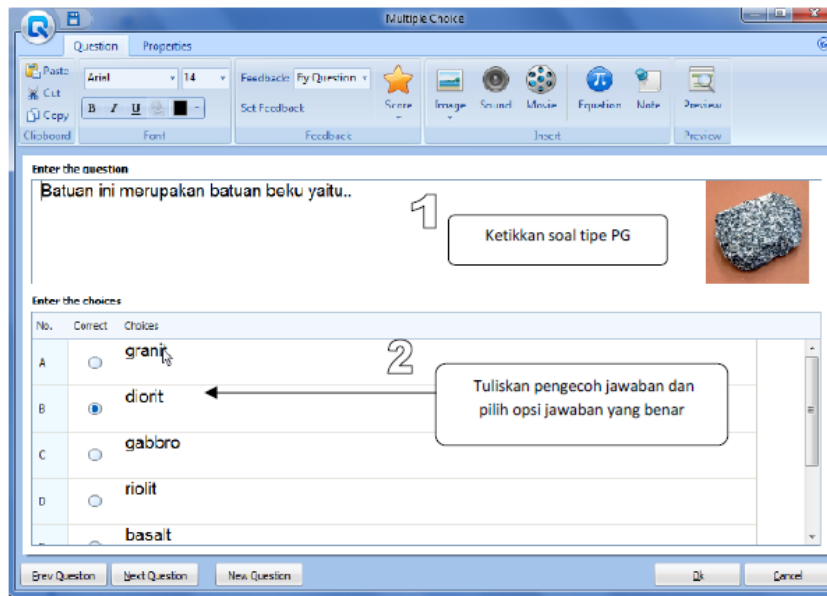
Multiple Choice

Question Properties

Paste
Cut
Copy
Clipboard

Arial 14
B I U
Font

Feedback By Question
Set Feedback
Feedback

Score

Image Sound Movie Equation Note
Insert

Preview
Preview

Enter the question

Batuan ini merupakan batuan beku yaitu..

1

Ketikkan soal tipe PG

Enter the choices

| No. | Correct | Choices |
|---|---|---|
| A | ○ | granit |
| B | ● | diorit |
| C | ○ | gabbro |
| D | ○ | riolit |
| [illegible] | ○ | basalt |

2

Tuliskan pengecoh jawaban dan pilih opsi jawaban yang benar

Prev Question Next Question New Question Ok Cancel